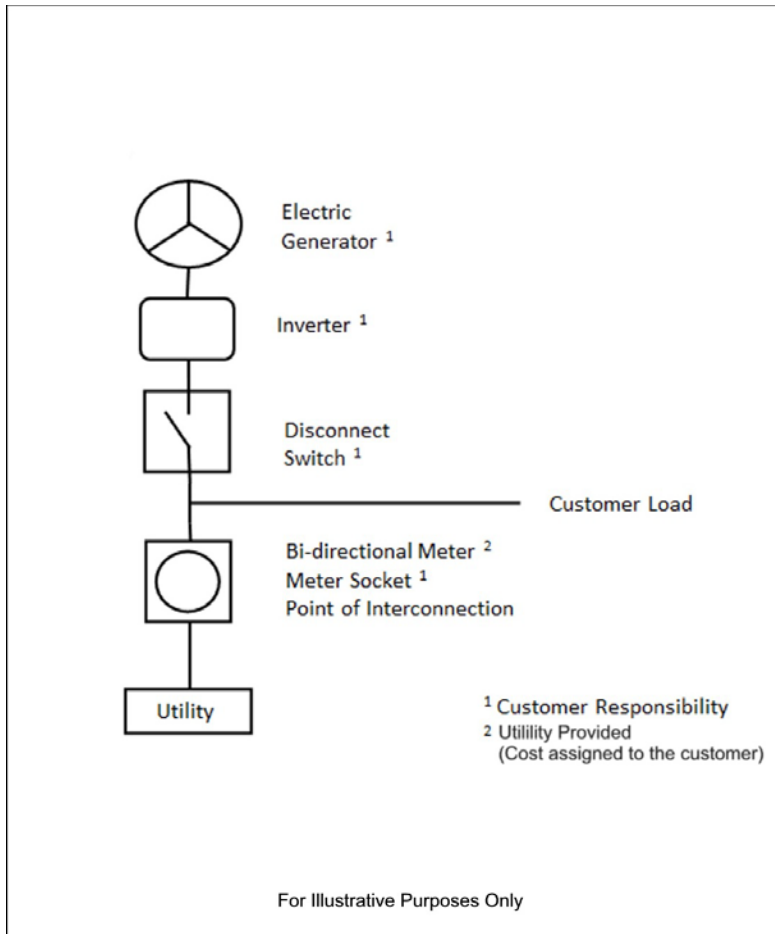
Electric Generator $^1$

Inverter $^1$

Disconnect Switch $^1$

Customer Load

Bi-directional Meter $^2$
Meter Socket $^1$
Point of Interconnection

Utility

$^1$ Customer Responsibility
$^2$ Utilility Provided (Cost assigned to the customer)

For Illustrative Purposes Only